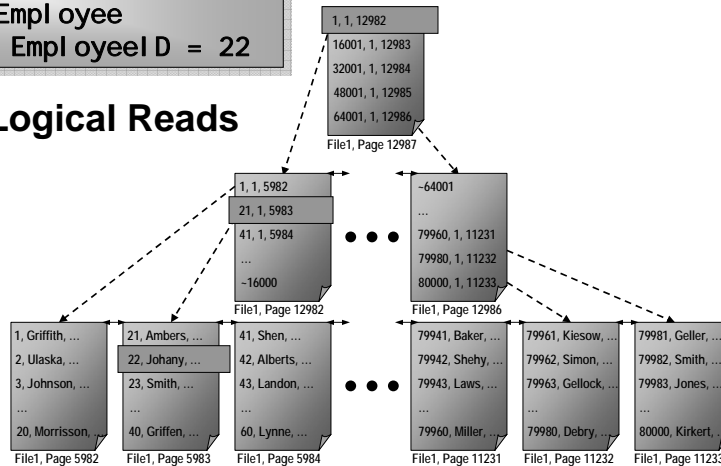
Employee
EmployeeID = 22

Logical Reads

1, 1, 12982
16001, 1, 12983
32001, 1, 12984
48001, 1, 12985
64001, 1, 12986
File1, Page 12987

1, 1, 5982
21, 1, 5983
41, 1, 5984
...
~16000
File1, Page 12982

~64001
...
79960, 1, 11231
79980, 1, 11232
80000, 1, 11233
File1, Page 12986

1, Griffith, ...
2, Ulaska, ...
3, Johnson, ...
...
20, Morrisson, ...
File1, Page 5982

21, Ambers, ...
22, Johany, ...
23, Smith, ...
...
40, Griffen, ...
File1, Page 5983

41, Shen, ...
42, Alberts, ...
43, Landon, ...
...
60, Lynne, ...
File1, Page 5984

79941, Baker, ...
79942, Shehy, ...
79943, Laws, ...
...
79960, Miller, ...
File1, Page 11231

79961, Kiesow, ...
79962, Simon, ...
79963, Gellock, ...
...
79980, Debry, ...
File1, Page 11232

79981, Geller, ...
79982, Smith, ...
79983, Jones, ...
...
80000, Kirkert, ...
File1, Page 11233